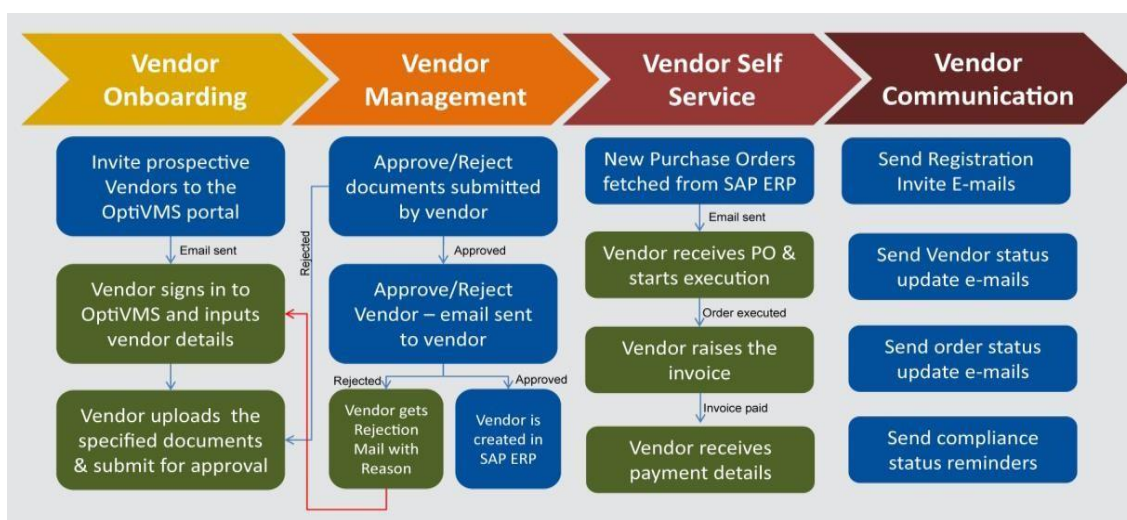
Vendor Onboarding

Invite prospective Vendors to the OptiVMS portal

Email sent

Vendor signs in to OptiVMS and inputs vendor details

Vendor uploads the specified documents & submit for approval

Vendor Management

Approve/Reject documents submitted by vendor

Rejected

Approved

Approve/Reject Vendor – email sent to vendor

Rejected

Approved

Vendor gets Rejection Mail with Reason

Vendor is created in SAP ERP

Vendor Self Service

New Purchase Orders fetched from SAP ERP

Email sent

Vendor receives PO & starts execution

Order executed

Vendor raises the invoice

Invoice paid

Vendor receives payment details

Vendor Communication

Send Registration Invite E-mails

Send Vendor status update e-mails

Send order status update e-mails

Send compliance status reminders